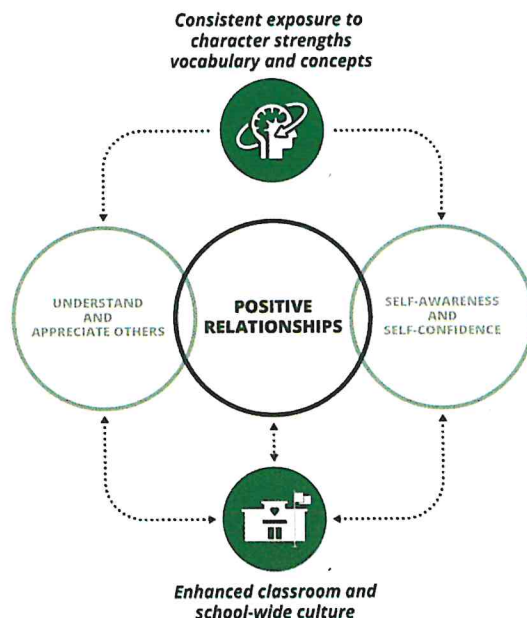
Consistent exposure to character strengths vocabulary and concepts

UNDERSTAND AND APPRECIATE OTHERS

POSITIVE RELATIONSHIPS

SELF-AWARENESS AND SELF-CONFIDENCE

Enhanced classroom and school-wide culture